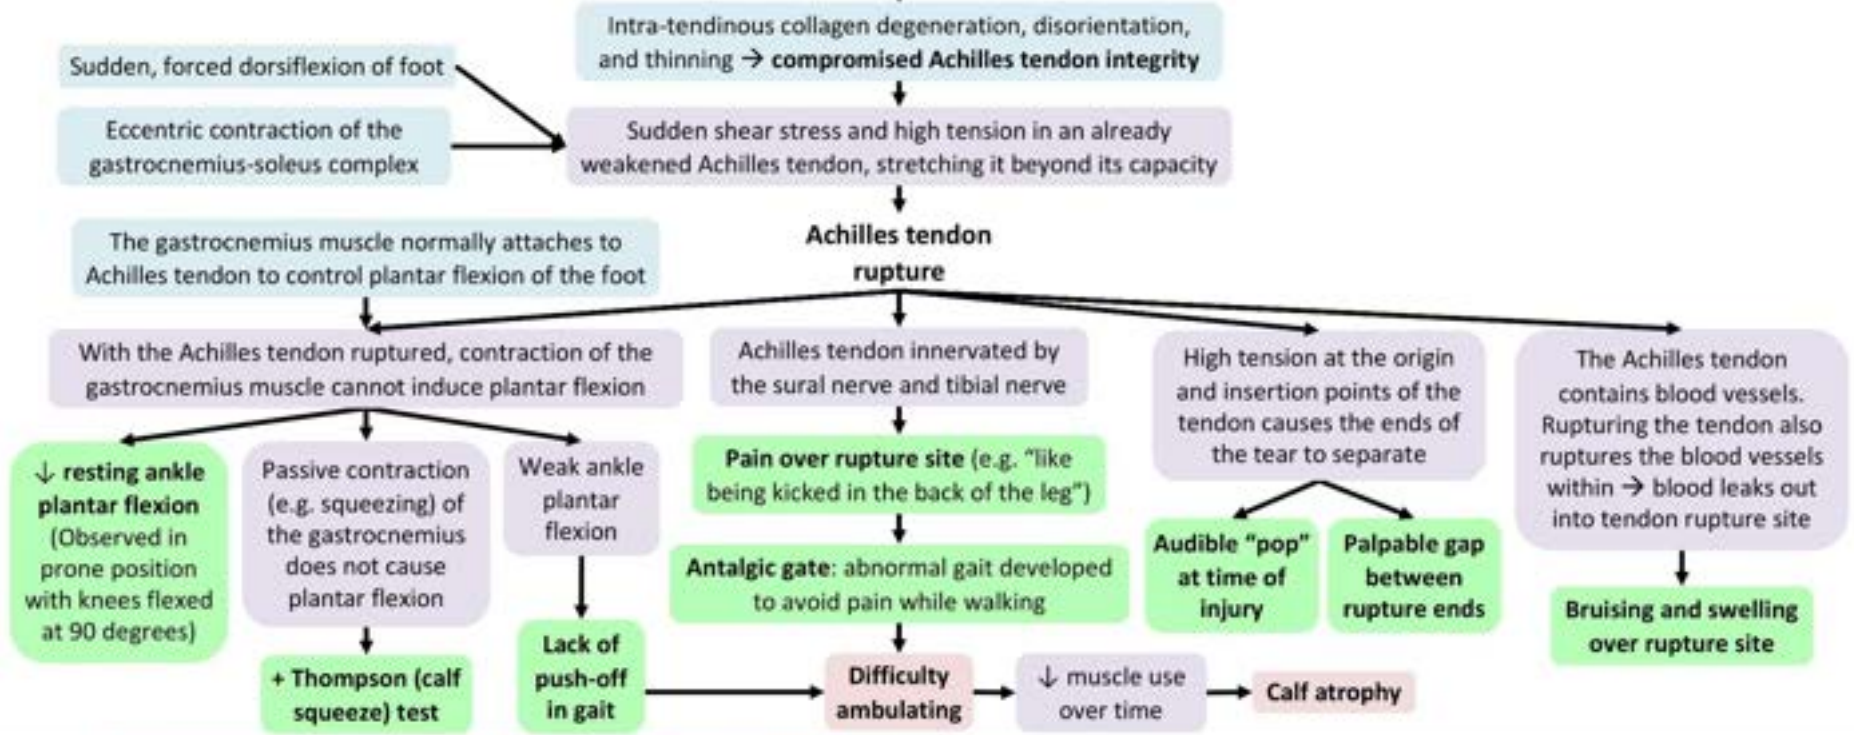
Intra-tendinous collagen degeneration, disorientation, and thinning → compromised Achilles tendon integrity

Sudden, forced dorsiflexion of foot

Eccentric contraction of the gastrocnemius-soleus complex

Sudden shear stress and high tension in an already weakened Achilles tendon, stretching it beyond its capacity

The gastrocnemius muscle normally attaches to Achilles tendon to control plantar flexion of the foot

Achilles tendon rupture

With the Achilles tendon ruptured, contraction of the gastrocnemius muscle cannot induce plantar flexion

↓ resting ankle plantar flexion (Observed in prone position with knees flexed at 90 degrees)

Passive contraction (e.g. squeezing) of the gastrocnemius does not cause plantar flexion

+ Thompson (calf squeeze) test

Weak ankle plantar flexion

Lack of push-off in gait

Achilles tendon innervated by the sural nerve and tibial nerve

Pain over rupture site (e.g. "like being kicked in the back of the leg")

Antalgic gate: abnormal gait developed to avoid pain while walking

Difficulty ambulating

↓ muscle use over time

Calf atrophy

High tension at the origin and insertion points of the tendon causes the ends of the tear to separate

Audible "pop" at time of injury

Palpable gap between rupture ends

The Achilles tendon contains blood vessels. Rupturing the tendon also ruptures the blood vessels within → blood leaks out into tendon rupture site

Bruising and swelling over rupture site